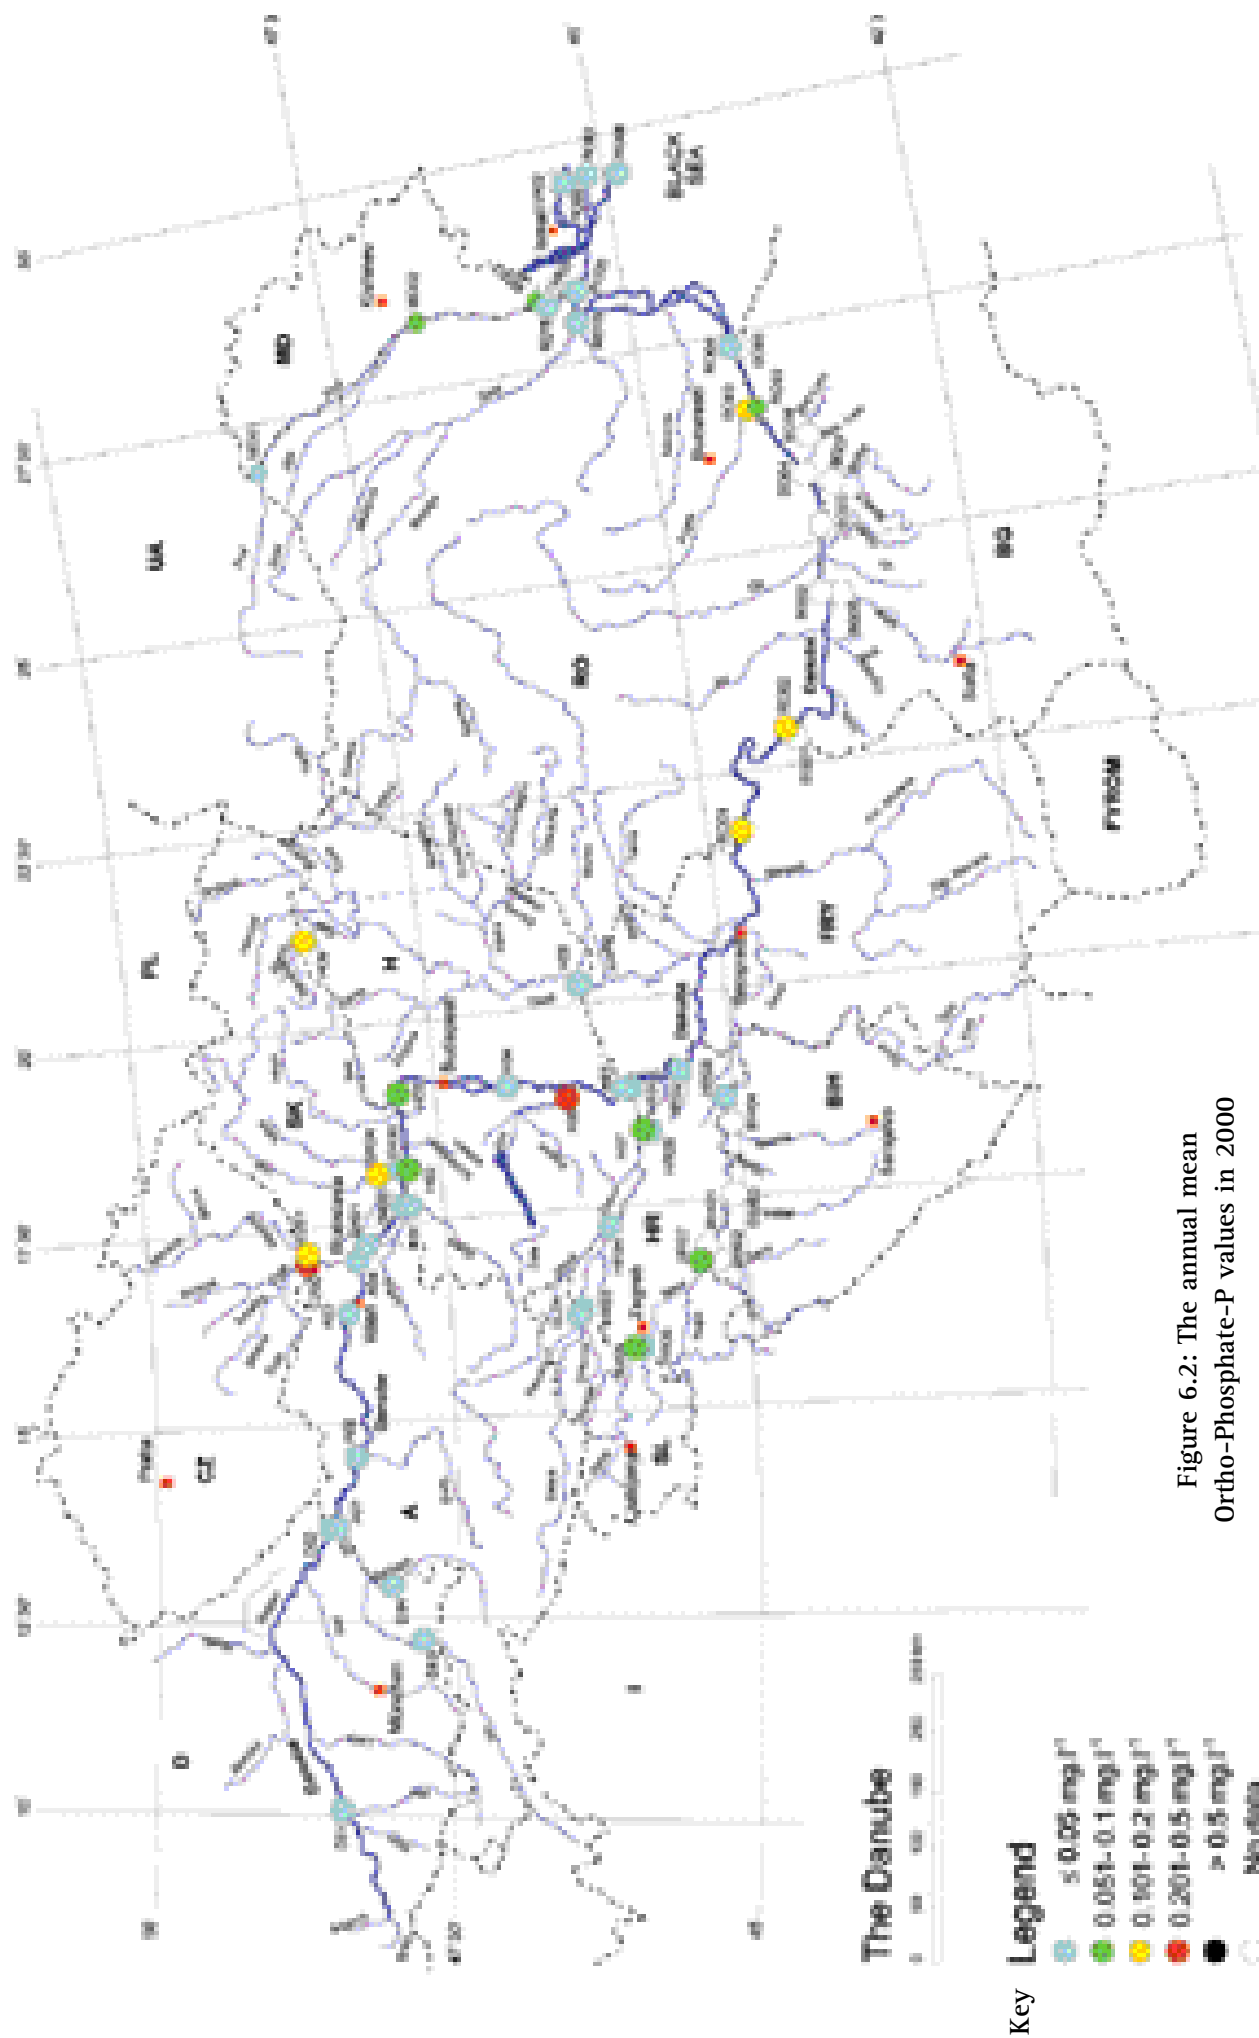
The Danube

Legend
≤ 0.05 mg.l⁻¹
0.051-0.1 mg.l⁻¹
0.101-0.2 mg.l⁻¹
0.201-0.5 mg.l⁻¹
> 0.5 mg.l⁻¹
No data

Key

D
CZ
A
I
SK
PL
H
SI
HR
BiH
YU
RO
UA
MD
BG
FYROM
BLACK SEA

Figure 6.2: The annual mean Ortho-Phosphate-P values in 2000